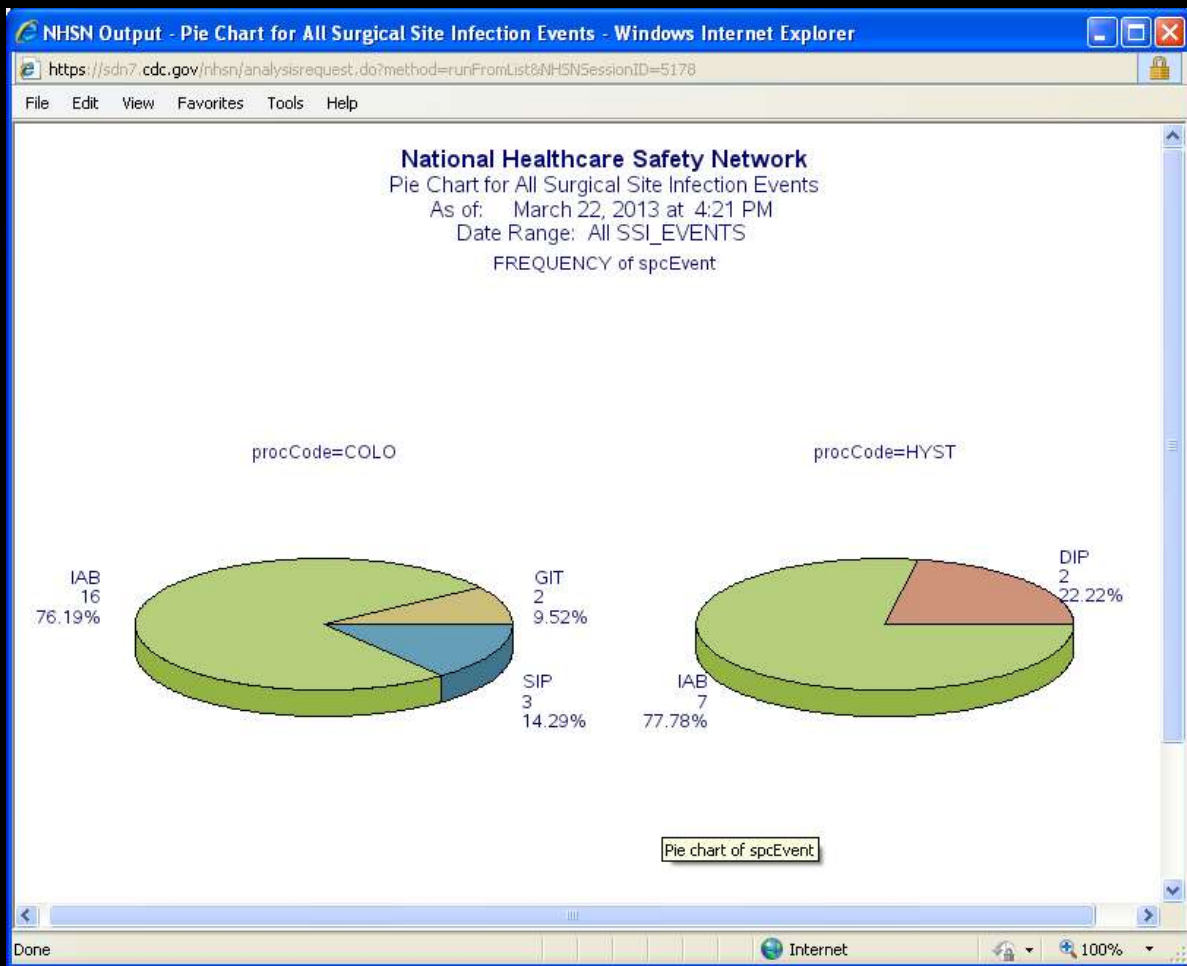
NHSN Output - Pie Chart for All Surgical Site Infection Events - Windows Internet Explorer

https://sdn7.cdc.gov/nhsn/analysisrequest.do?method=runFromList&NHSNSessionID=5178

File Edit View Favorites Tools Help

National Healthcare Safety Network
Pie Chart for All Surgical Site Infection Events
As of: March 22, 2013 at 4:21 PM
Date Range: All SSI_EVENTS
FREQUENCY of spcEvent

procCode=COLO

IAB
16
76.19%

GIT
2
9.52%

SIP
3
14.29%

procCode=HYST

DIP
2
22.22%

IAB
7
77.78%

Pie chart of spcEvent

Done

Internet

100%